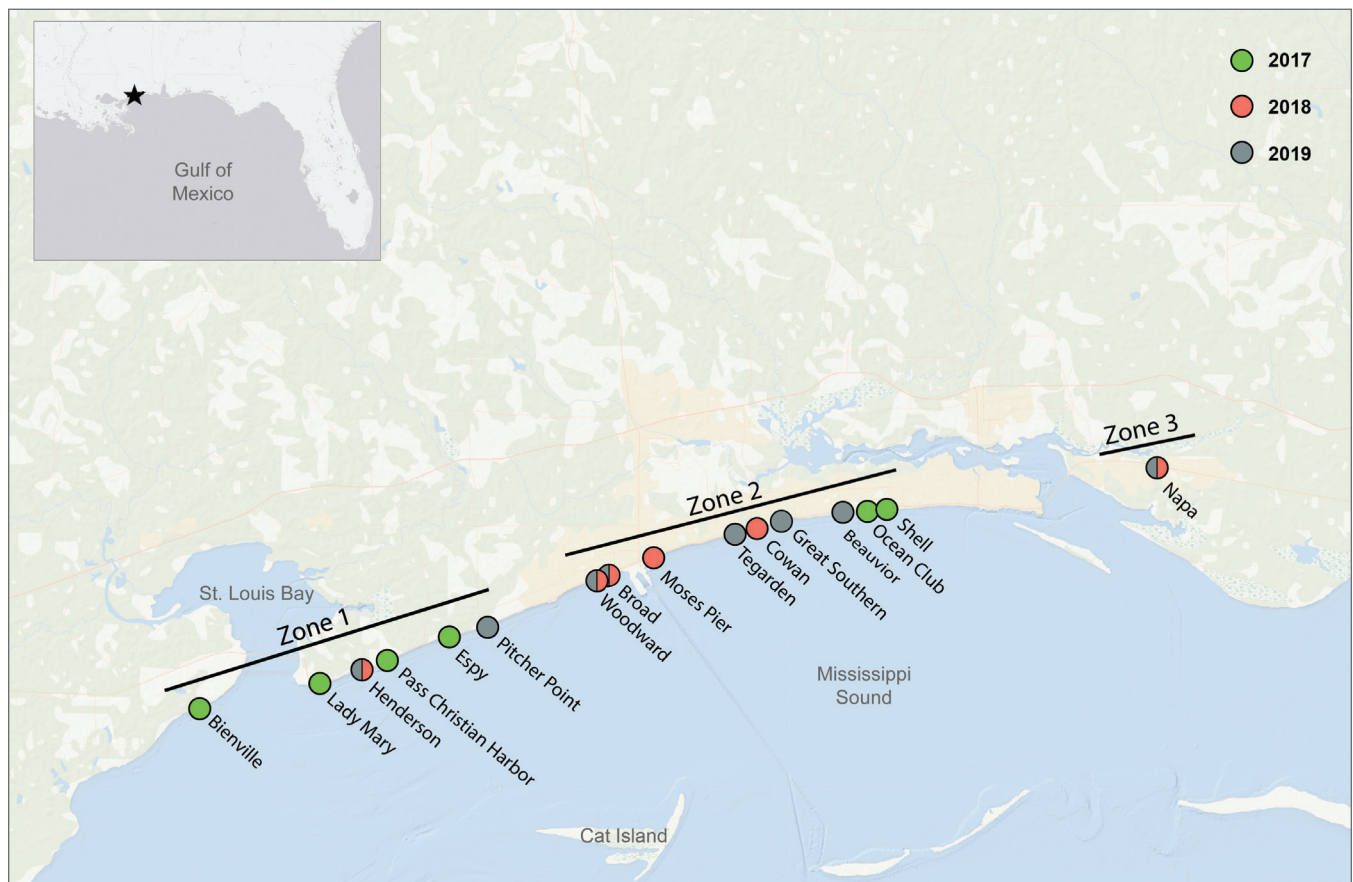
Gulf of Mexico

2017
2018
2019

Zone 3
Napa

Zone 2
Shell
Ocean Club
Beauvior
Great Southern
Cowan
Tegarden
Moses Pier
Broad
Woodward

St. Louis Bay

Zone 1
Pitcher Point
Espy
Pass Christian Harbor
Henderson
Lady Mary
Bienville

Mississippi Sound

Cat Island